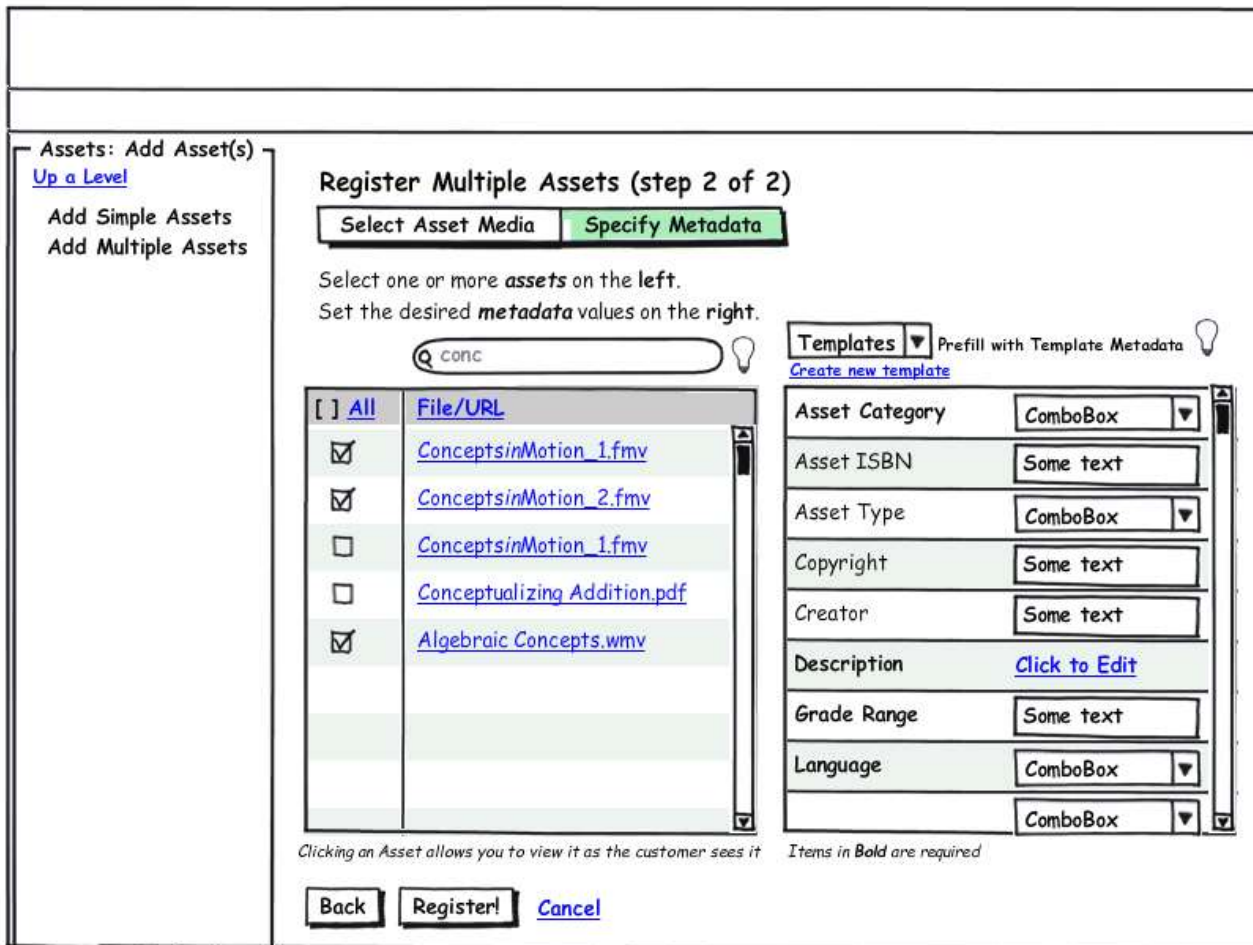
Assets: Add Asset(s)

Up a Level

Add Simple Assets
Add Multiple Assets

Register Multiple Assets (step 2 of 2)

Select Asset Media | Specify Metadata

Select one or more **assets** on the **left**.
Set the desired **metadata** values on the **right**.

conc

Templates ▼ Prefill with Template Metadata
Create new template

| [ ] All | File/URL |
|---|---|
| ☑ | ConceptsinMotion_1.fmv |
| ☑ | ConceptsinMotion_2.fmv |
| ☐ | ConceptsinMotion_1.fmv |
| ☐ | Conceptualizing Addition.pdf |
| ☑ | Algebraic Concepts.wmv |

| | |
|---|---|
| **Asset Category** | ComboBox ▼ |
| Asset ISBN | Some text |
| Asset Type | ComboBox ▼ |
| Copyright | Some text |
| Creator | Some text |
| **Description** | Click to Edit |
| **Grade Range** | Some text |
| **Language** | ComboBox ▼ |
| | ComboBox ▼ |

Clicking an Asset allows you to view it as the customer sees it

Items in **Bold** are required

Back | Register! | Cancel